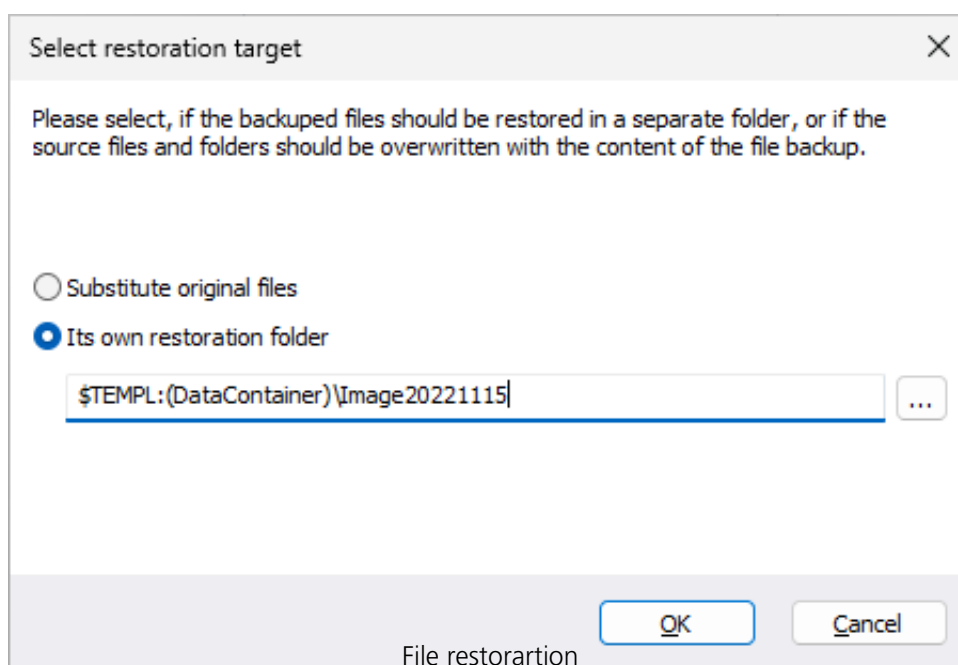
Select restoration target

Please select, if the backuped files should be restored in a separate folder, or if the source files and folders should be overwritten with the content of the file backup.

Substitute original files

Its own restoration folder

$TEMPL:(DataContainer)\Image20221115

...

OK

Cancel

File restorartion